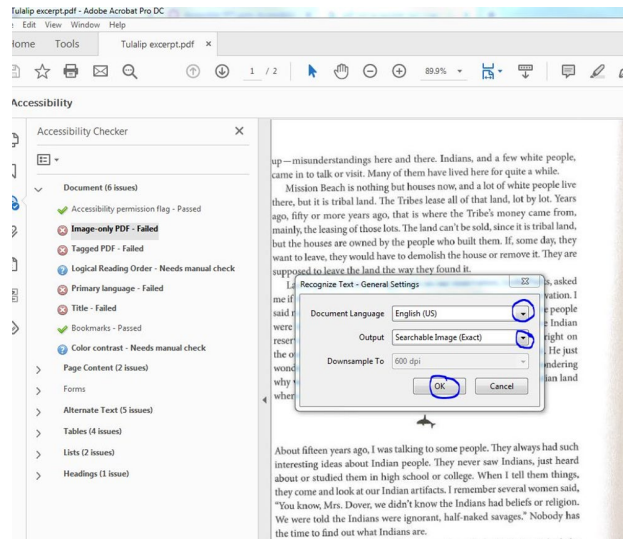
Tulalip excerpt.pdf - Adobe Acrobat Pro DC
Edit View Window Help
Home Tools Tulalip excerpt.pdf ×
1 / 2 89.9%
Accessibility

Accessibility Checker ×

Document (6 issues)
Accessibility permission flag - Passed
Image-only PDF - Failed
Tagged PDF - Failed
Logical Reading Order - Needs manual check
Primary language - Failed
Title - Failed
Bookmarks - Passed
Color contrast - Needs manual check
Page Content (2 issues)
Forms
Alternate Text (5 issues)
Tables (4 issues)
Lists (2 issues)
Headings (1 issue)

up—misunderstandings here and there. Indians, and a few white people, came in to talk or visit. Many of them have lived here for quite a while.

Mission Beach is nothing but houses now, and a lot of white people live there, but it is tribal land. The Tribes lease all of that land, lot by lot. Years ago, fifty or more years ago, that is where the Tribe's money came from, mainly, the leasing of those lots. The land can't be sold, since it is tribal land, but the houses are owned by the people who built them. If, some day, they want to leave, they would have to demolish the house or remove it. They are supposed to leave the land the way they found it.

La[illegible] s, asked me if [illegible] vation. I said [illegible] e people were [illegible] e Indian reser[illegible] right on the o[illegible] He just wond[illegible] ndering why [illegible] ian land wher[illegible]

Recognize Text - General Settings
Document Language English (US)
Output Searchable Image (Exact)
Downsample To 600 dpi
OK Cancel

About fifteen years ago, I was talking to some people. They always had such interesting ideas about Indian people. They never saw Indians, just heard about or studied them in high school or college. When I tell them things, they come and look at our Indian artifacts. I remember several women said, "You know, Mrs. Dover, we didn't know the Indians had beliefs or religion. We were told the Indians were ignorant, half-naked savages." Nobody has the time to find out what Indians are.